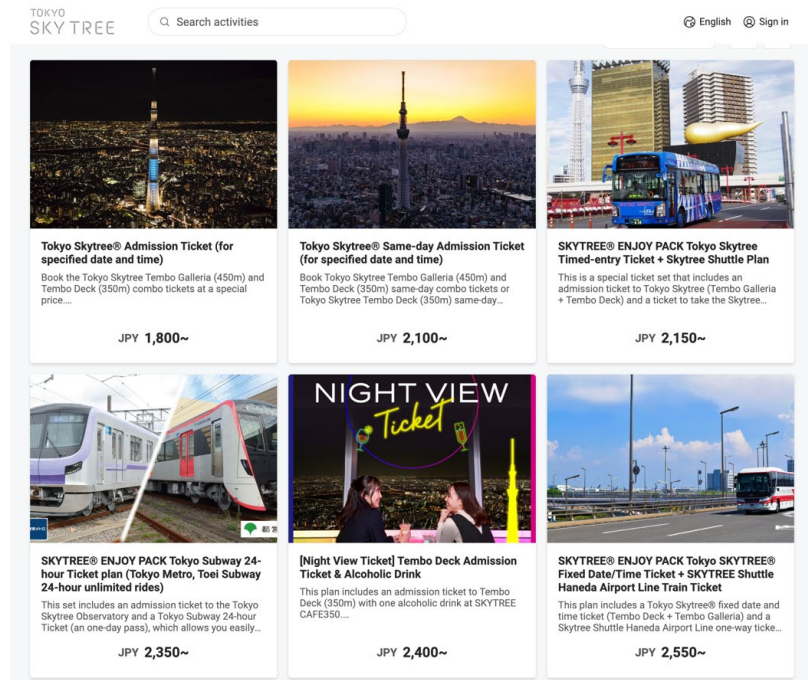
TOKYO SKYTREE

Search activities

English

Sign in

Tokyo Skytree® Admission Ticket (for specified date and time)

Book the Tokyo Skytree Tembo Galleria (450m) and Tembo Deck (350m) combo tickets at a special price....

JPY 1,800~

Tokyo Skytree® Same-day Admission Ticket (for specified date and time)

Book Tokyo Skytree Tembo Galleria (450m) and Tembo Deck (350m) same-day combo tickets or Tokyo Skytree Tembo Deck (350m) same-day...

JPY 2,100~

SKYTREE® ENJOY PACK Tokyo Skytree Timed-entry Ticket + Skytree Shuttle Plan

This is a special ticket set that includes an admission ticket to Tokyo Skytree (Tembo Galleria + Tembo Deck) and a ticket to take the Skytree...

JPY 2,150~

SKYTREE® ENJOY PACK Tokyo Subway 24-hour Ticket plan (Tokyo Metro, Toei Subway 24-hour unlimited rides)

This set includes an admission ticket to the Tokyo Skytree Observatory and a Tokyo Subway 24-hour Ticket (an one-day pass), which allows you easily...

JPY 2,350~

NIGHT VIEW Ticket

[Night View Ticket] Tembo Deck Admission Ticket & Alcoholic Drink

This plan includes an admission ticket to Tembo Deck (350m) with one alcoholic drink at SKYTREE CAFE350....

JPY 2,400~

SKYTREE® ENJOY PACK Tokyo SKYTREE® Fixed Date/Time Ticket + SKYTREE Shuttle Haneda Airport Line Train Ticket

This plan includes a Tokyo Skytree® fixed date and time ticket (Tembo Deck + Tembo Galleria) and a Skytree Shuttle Haneda Airport Line one-way ticke...

JPY 2,550~